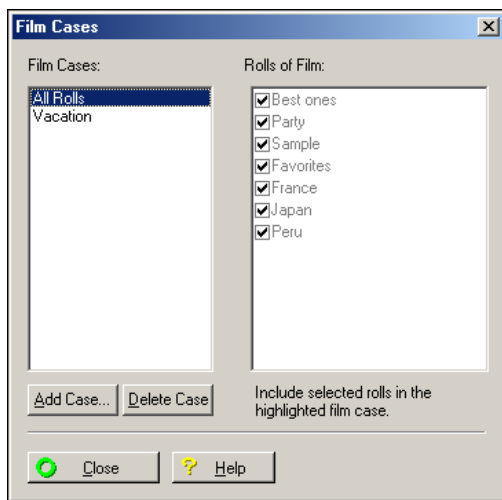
Film Cases

X

Film Cases:

All Rolls
Vacation

Rolls of Film:

Best ones
Party
Sample
Favorites
France
Japan
Peru

Add Case...

Delete Case

Include selected rolls in the highlighted film case.

Close

Help